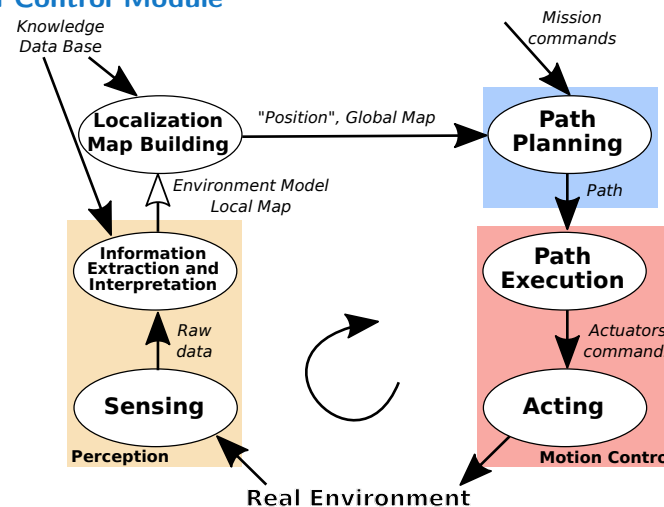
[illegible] Control Module

Knowledge Data Base

Mission commands

Localization Map Building

"Position", Global Map

Path Planning

Environment Model Local Map

Path

Information Extraction and Interpretation

Path Execution

Raw data

Actuators command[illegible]

Sensing

Acting

Perception

Motion Contro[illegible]

Real Environment